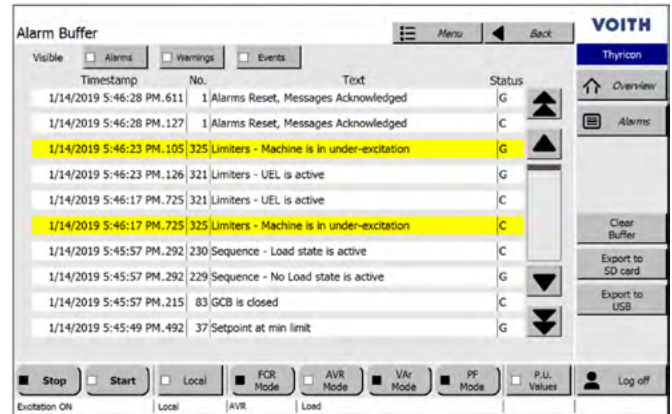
Alarm Buffer

Menu

Back

VOITH

Thyricon

Visible Alarms Warnings Events

| Timestamp | No. | Text | Status |
|---|---|---|---|
| 1/14/2019 5:46:28 PM.611 | 1 | Alarms Reset, Messages Acknowledged | G |
| 1/14/2019 5:46:28 PM.127 | 1 | Alarms Reset, Messages Acknowledged | C |
| 1/14/2019 5:46:23 PM.105 | 325 | Limiters - Machine is in under-excitation | G |
| 1/14/2019 5:46:23 PM.126 | 321 | Limiters - UEL is active | G |
| 1/14/2019 5:46:17 PM.725 | 321 | Limiters - UEL is active | C |
| 1/14/2019 5:46:17 PM.725 | 325 | Limiters - Machine is in under-excitation | C |
| 1/14/2019 5:45:57 PM.292 | 230 | Sequence - Load state is active | C |
| 1/14/2019 5:45:57 PM.292 | 229 | Sequence - No Load state is active | G |
| 1/14/2019 5:45:57 PM.215 | 83 | GCB is closed | C |
| 1/14/2019 5:45:49 PM.492 | 37 | Setpoint at min limit | G |

Overview

Alarms

Clear Buffer

Export to SD card

Export to USB

Stop Start Local FCR Mode AVR Mode VAr Mode PF Mode P.U. Values Log off

Excitation ON Local AVR Load